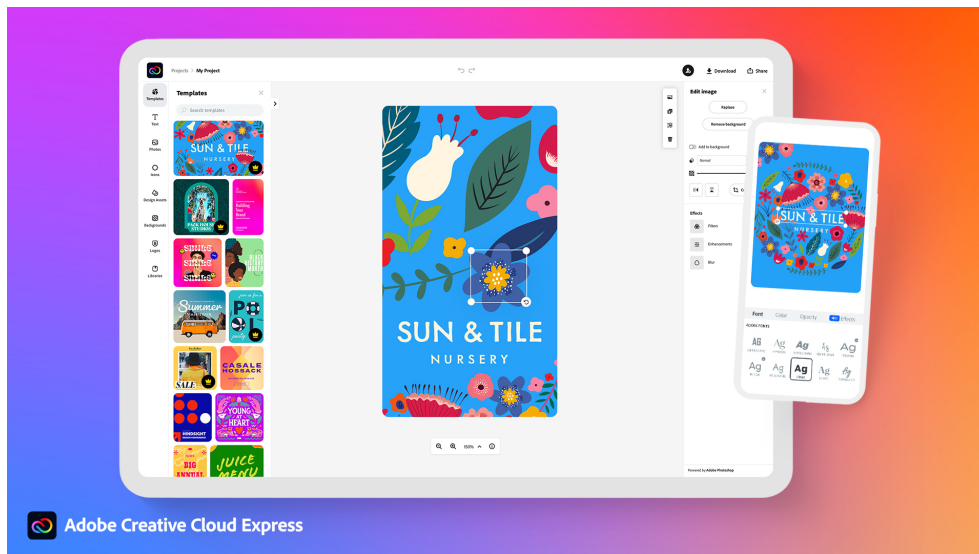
Projects > My Project

Download

Share

Templates

Text

Photos

Icons

Design Assets

Backgrounds

Logos

Libraries

Templates

Search templates

SUN & TILE

NURSERY

PACK YOUR STUDIOS

Building Your Brand

smile smile smile

Summer

SALE

CASALE HOSSACK

YOUNG AT HEART

HINDSIGHT

BIG ANNUAL

JUICE MENU

SUN & TILE

NURSERY

150%

Edit image

Replace

Remove background

Add to background

Normal

Effects

Filters

Enhancements

Blur

Powered by Adobe Photoshop

SUN & TILE

NURSERY

Font

Color

Opacity

Effects

ADOBE FONTS

Ag

Ag

Ag

Ag

Ag

Ag

Ag

Ag

Ag

Ag

Adobe Creative Cloud Express